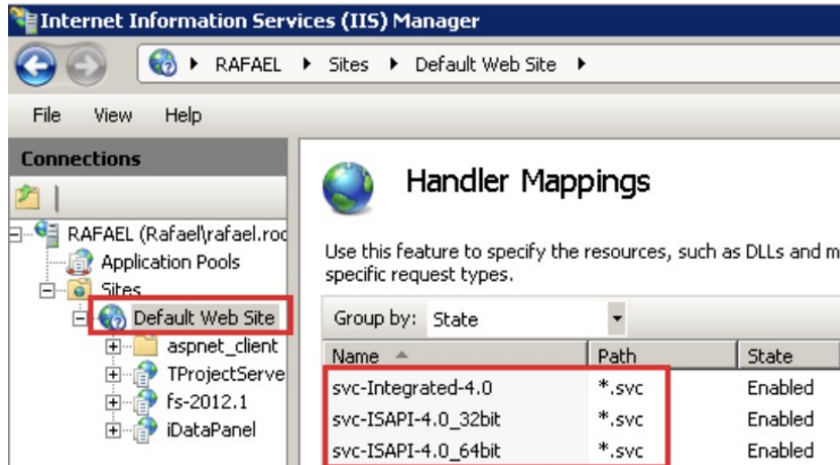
Internet Information Services (IIS) Manager

RAFAEL ▸ Sites ▸ Default Web Site ▸

File View Help

Connections

RAFAEL (Rafael\rafael.roc
Application Pools
Sites
Default Web Site
aspnet_client
TProjectServe
fs-2012.1
iDataPanel

Handler Mappings

Use this feature to specify the resources, such as DLLs and m specific request types.

Group by: State

| Name | Path | State |
|---|---|---|
| svc-Integrated-4.0 | *.svc | Enabled |
| svc-ISAPI-4.0_32bit | *.svc | Enabled |
| svc-ISAPI-4.0_64bit | *.svc | Enabled |